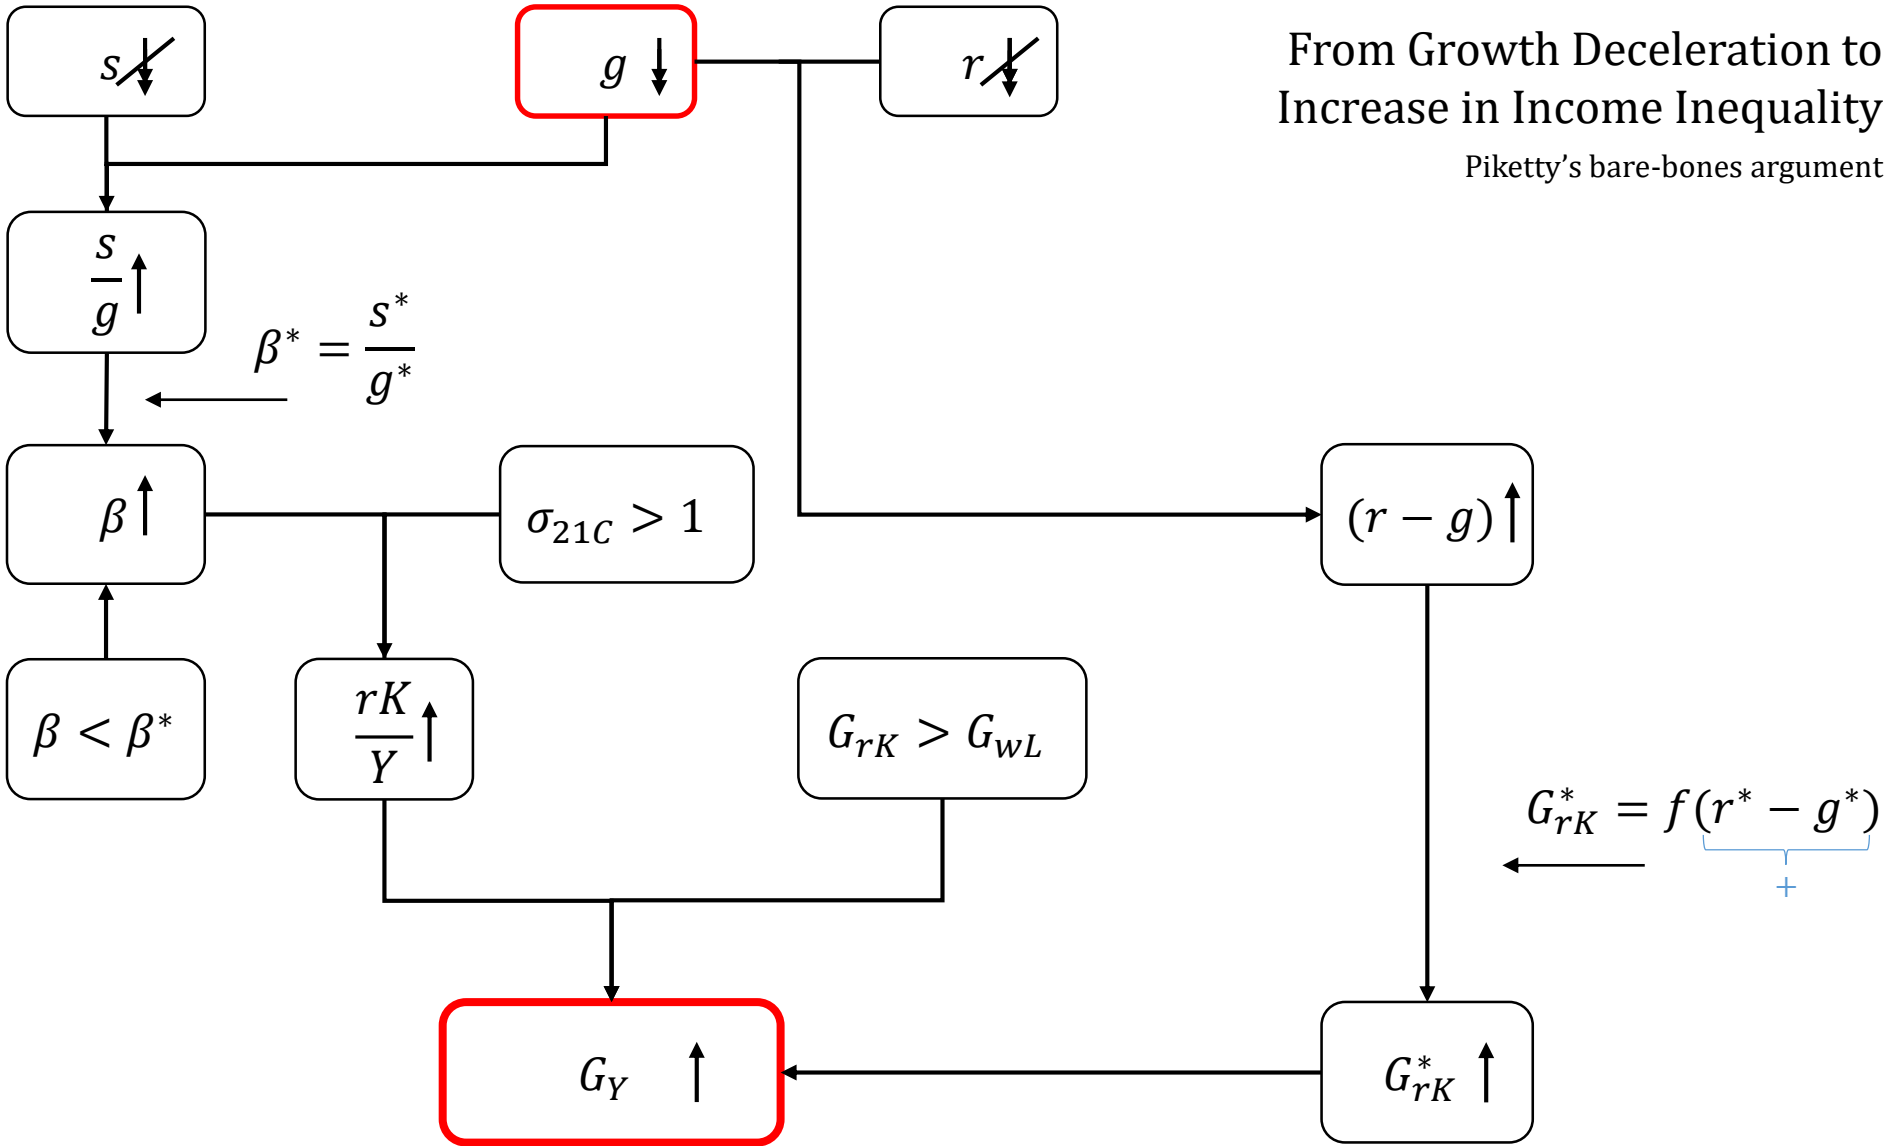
From Growth Deceleration to Increase in Income Inequality

Piketty's bare-bones argument

$s \not\downarrow$

$g \downarrow$

$r \not\downarrow$

$\frac{s}{g} \uparrow$

$\beta^* = \frac{s^*}{g^*}$

$\beta \uparrow$

$\sigma_{21C} > 1$

$(r - g) \uparrow$

$\beta < \beta^*$

$\frac{rK}{Y} \uparrow$

$G_{rK} > G_{wL}$

$G^*_{rK} = f(r^* - g^*)$

+

$G_Y \uparrow$

$G^*_{rK} \uparrow$